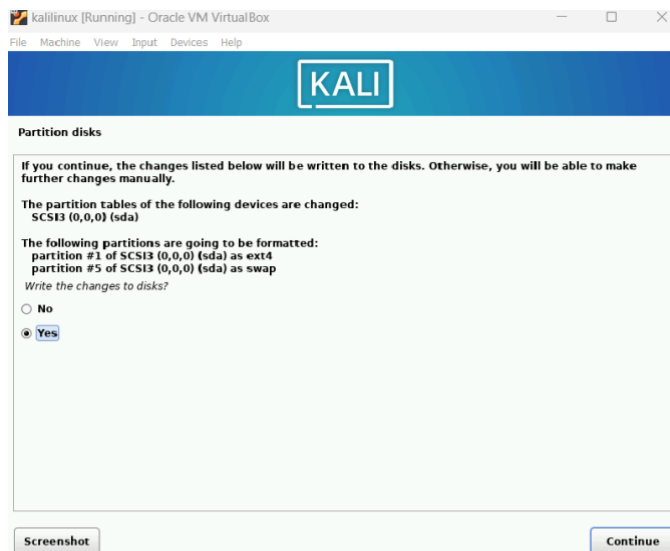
kalilinux [Running] - Oracle VM VirtualBox

File Machine View Input Devices Help

KALI

Partition disks

If you continue, the changes listed below will be written to the disks. Otherwise, you will be able to make further changes manually.

The partition tables of the following devices are changed:
SCSI3 (0,0,0) (sda)

The following partitions are going to be formatted:
partition #1 of SCSI3 (0,0,0) (sda) as ext4
partition #5 of SCSI3 (0,0,0) (sda) as swap

Write the changes to disks?

No

Yes

Screenshot

Continue